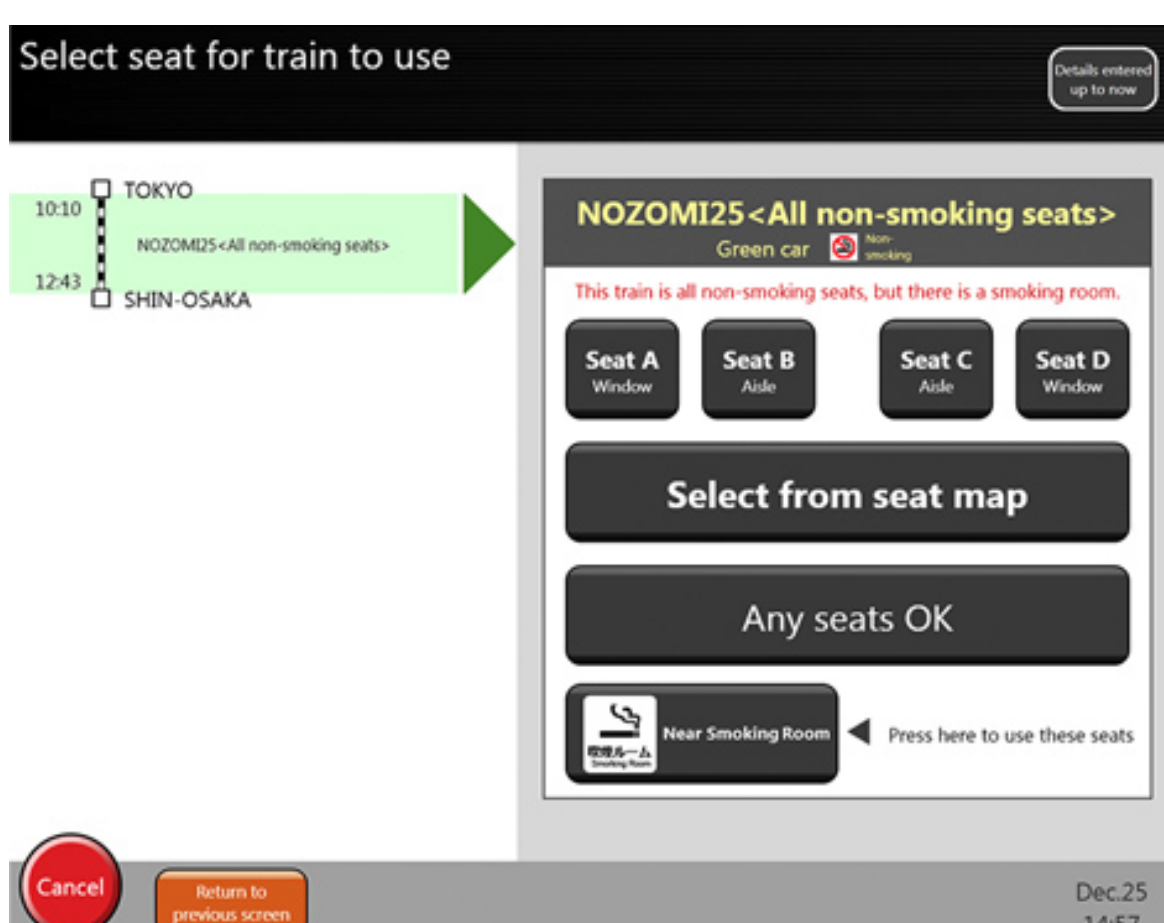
Select seat for train to use

Details entered up to now

10:10 TOKYO

NOZOMI25<All non-smoking seats>

12:43 SHIN-OSAKA

NOZOMI25<All non-smoking seats>

Green car Non-smoking

This train is all non-smoking seats, but there is a smoking room.

Seat A Window

Seat B Aisle

Seat C Aisle

Seat D Window

Select from seat map

Any seats OK

喫煙ルーム Smoking Room

Near Smoking Room

Press here to use these seats

Cancel

Return to previous screen

Dec.25

14:57